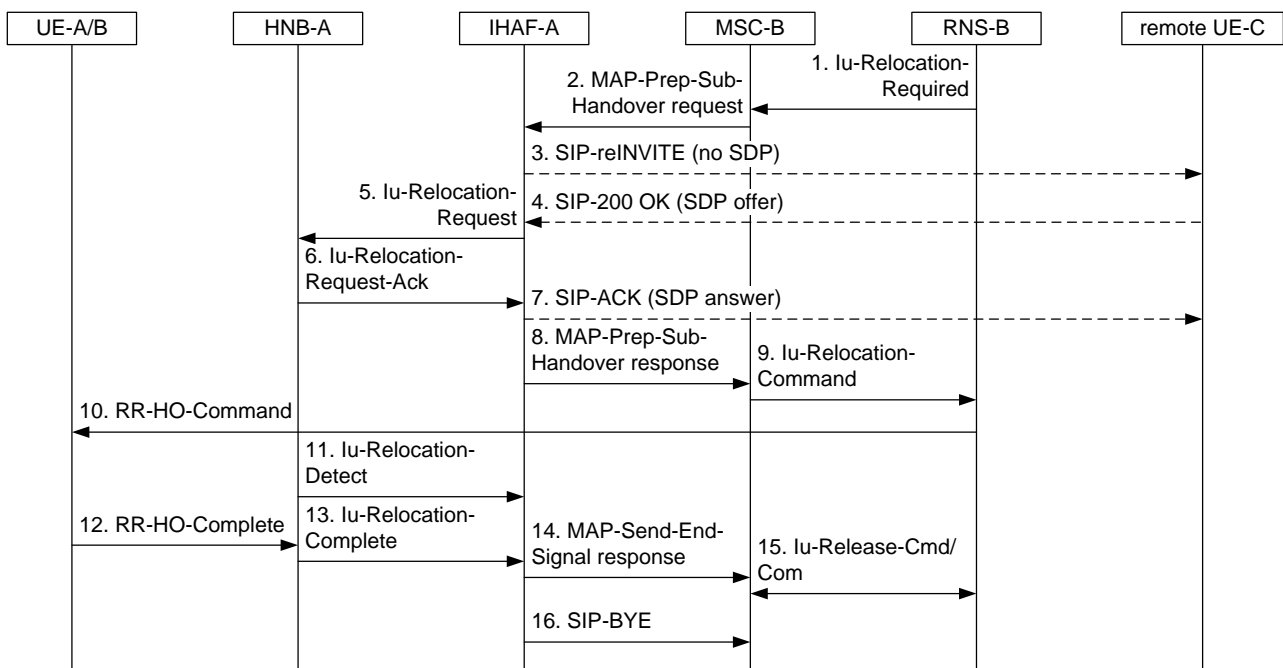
UE-A/B
HNB-A
IHAF-A
MSC-B
RNS-B
remote UE-C

1. Iu-Relocation-Required
2. MAP-Prep-Sub-Handover request
3. SIP-reINVITE (no SDP)
4. SIP-200 OK (SDP offer)
5. Iu-Relocation-Request
6. Iu-Relocation-Request-Ack
7. SIP-ACK (SDP answer)
8. MAP-Prep-Sub-Handover response
9. Iu-Relocation-Command
10. RR-HO-Command
11. Iu-Relocation-Detect
12. RR-HO-Complete
13. Iu-Relocation-Complete
14. MAP-Send-End-Signal response
15. Iu-Release-Cmd/Com
16. SIP-BYE